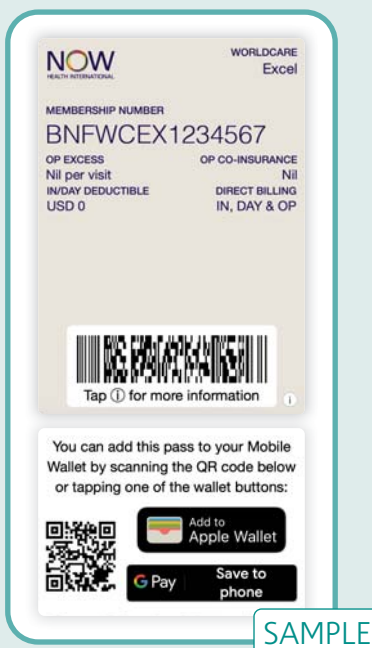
NOW
HEALTH INTERNATIONAL

WORLDCARE
Excel

MEMBERSHIP NUMBER
BNFWCEX1234567

OP EXCESS
Nil per visit

OP CO-INSURANCE
Nil

IN/DAY DEDUCTIBLE
USD 0

DIRECT BILLING
IN, DAY & OP

Tap ⓘ for more information

You can add this pass to your Mobile Wallet by scanning the QR code below or tapping one of the wallet buttons:

Add to
Apple Wallet

G Pay
Save to phone

SAMPLE